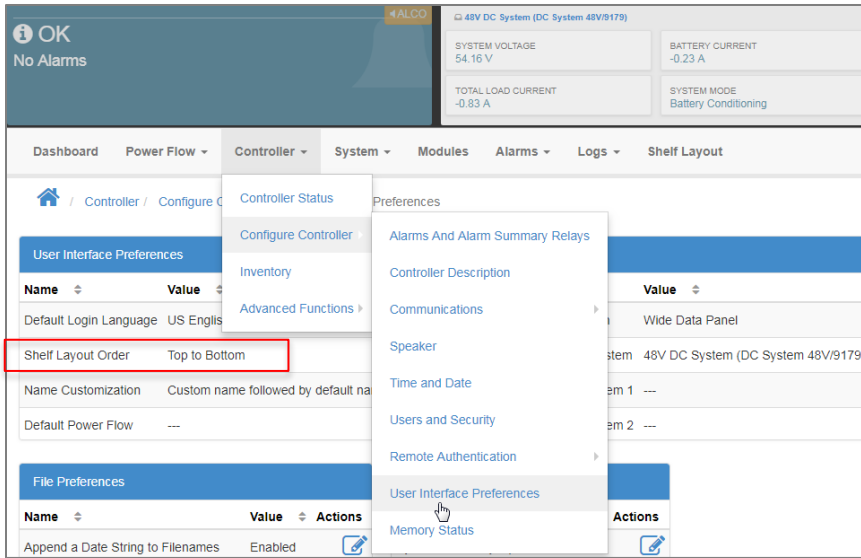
OK
No Alarms

ALCO

48V DC System (DC System 48V/9179)

SYSTEM VOLTAGE
54.16 V

BATTERY CURRENT
-0.23 A

TOTAL LOAD CURRENT
-0.83 A

SYSTEM MODE
Battery Conditioning

Dashboard Power Flow ▾ Controller ▾ System ▾ Modules Alarms ▾ Logs ▾ Shelf Layout

/ Controller / Configure C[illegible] Preferences

Controller Status
Configure Controller
Inventory
Advanced Functions

Alarms And Alarm Summary Relays
Controller Description
Communications
Speaker
Time and Date
Users and Security
Remote Authentication
User Interface Preferences
Memory Status

User Interface Preferences

| Name | Value | | Value |
|---|---|---|---|
| Default Login Language | US Englis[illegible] | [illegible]n | Wide Data Panel |
| Shelf Layout Order | Top to Bottom | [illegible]stem | 48V DC System (DC System 48V/9179 |
| Name Customization | Custom name followed by default na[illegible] | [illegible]em 1 | --- |
| Default Power Flow | --- | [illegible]em 2 | --- |

File Preferences

| Name | Value | Actions | Actions |
|---|---|---|---|
| Append a Date String to Filenames | Enabled | | |